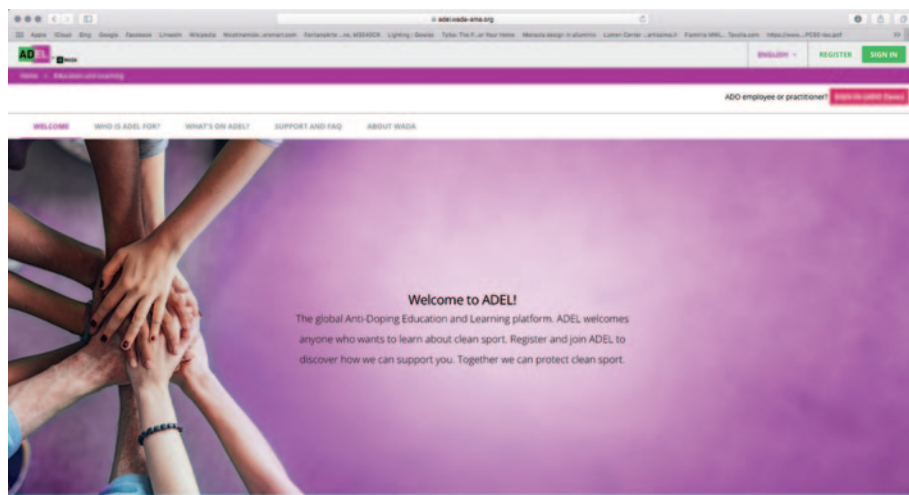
adel.wada-ama.org

Apple iCloud Bing Google Facebook LinkedIn Wikipedia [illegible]

AD EL WADA

ENGLISH REGISTER SIGN IN

Home > Education and Learning

ADO employee or practitioner? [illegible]

WELCOME WHO IS ADEL FOR? WHAT'S ON ADEL? SUPPORT AND FAQ ABOUT WADA

Welcome to ADEL!

The global Anti-Doping Education and Learning platform. ADEL welcomes anyone who wants to learn about clean sport. Register and join ADEL to discover how we can support you. Together we can protect clean sport.